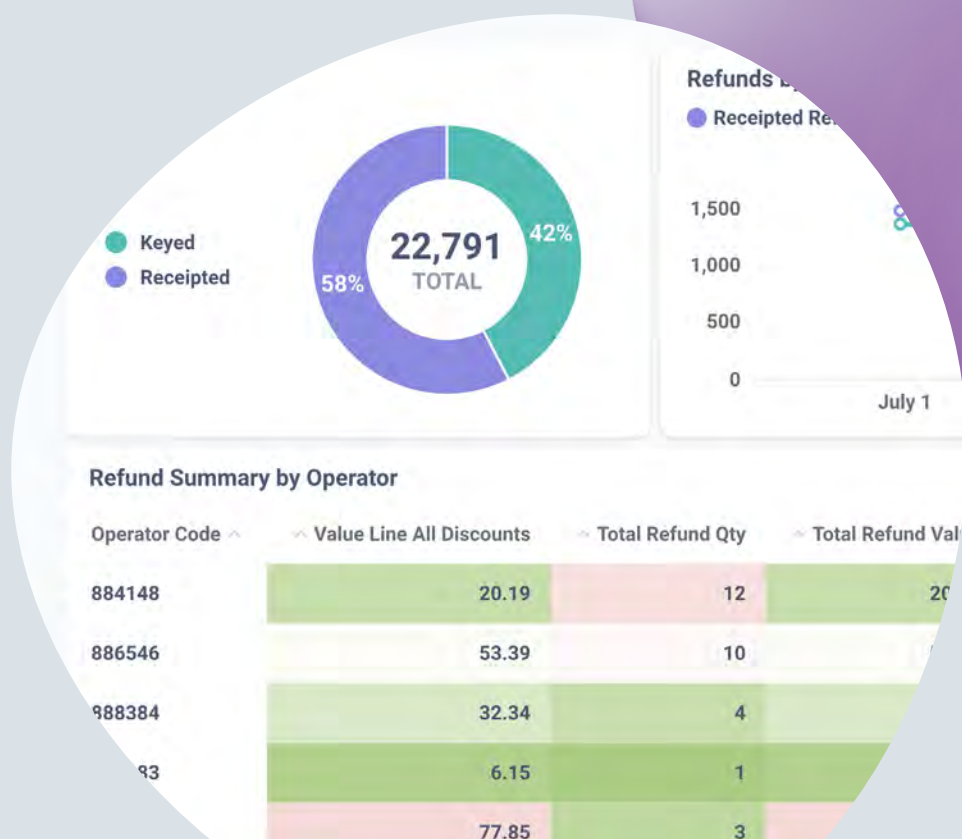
Keyed
Receipted

22,791
TOTAL
42%
58%

Refunds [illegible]
Receipted Re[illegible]

1,500
1,000
500
0
July 1

Refund Summary by Operator

| Operator Code | Value Line All Discounts | Total Refund Qty | Total Refund Val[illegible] |
|---|---|---|---|
| 884148 | 20.19 | 12 | 20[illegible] |
| 886546 | 53.39 | 10 | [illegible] |
| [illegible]88384 | 32.34 | 4 | |
| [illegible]83 | 6.15 | 1 | |
| | 77.85 | 3 | |